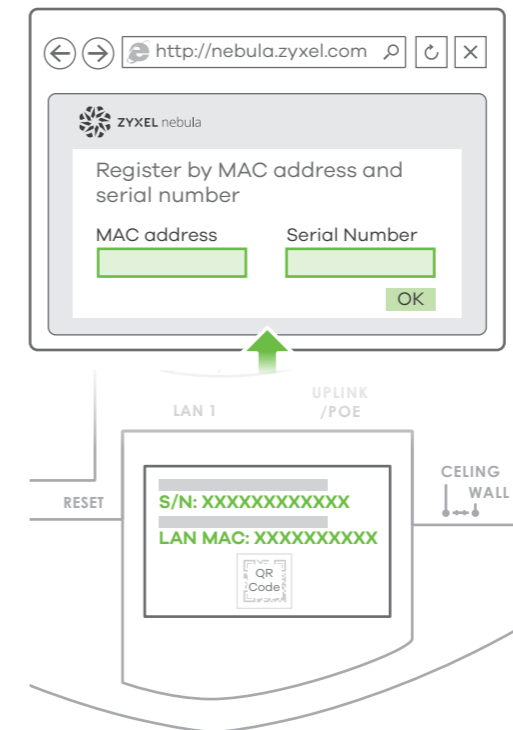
http://nebula.zyxel.com

ZYXEL nebula

Register by MAC address and serial number

MAC address

Serial Number

OK

LAN 1

UPLINK /POE

RESET

S/N: XXXXXXXXXXXX

LAN MAC: XXXXXXXXXX

QR Code

CELING

WALL